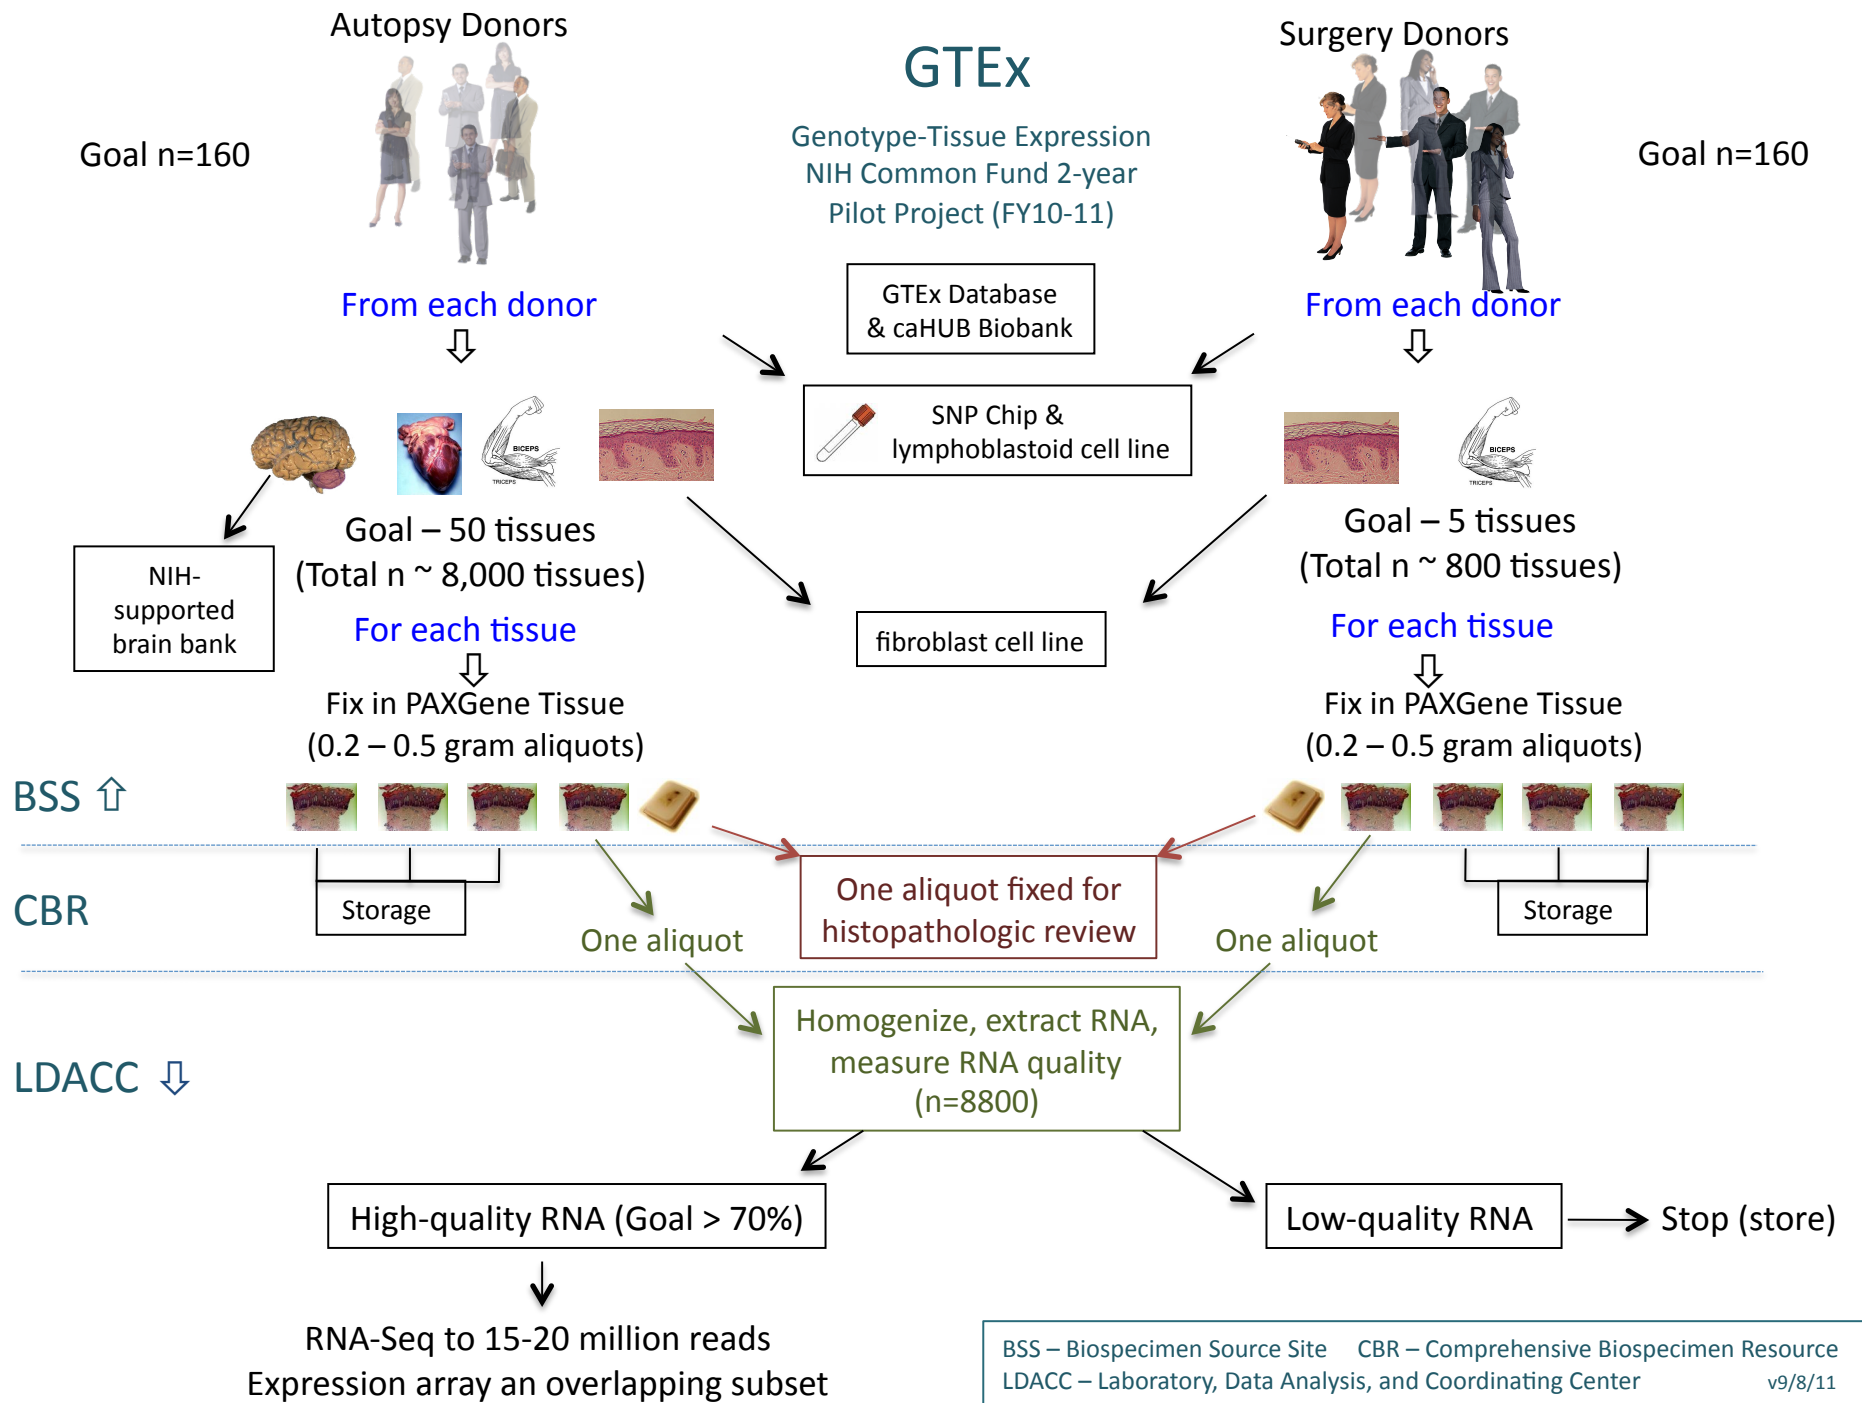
Autopsy Donors

Goal n=160

GTEx

Genotype-Tissue Expression
NIH Common Fund 2-year
Pilot Project (FY10-11)

Surgery Donors

Goal n=160

From each donor
⇩

GTEx Database
& caHUB Biobank

SNP Chip &
lymphoblastoid cell line

From each donor
⇩

BICEPS
TRICEPS

BICEPS
TRICEPS

NIH-supported brain bank

Goal – 50 tissues
(Total n ~ 8,000 tissues)

For each tissue
⇩

Fix in PAXGene Tissue
(0.2 – 0.5 gram aliquots)

fibroblast cell line

Goal – 5 tissues
(Total n ~ 800 tissues)

For each tissue
⇩

Fix in PAXGene Tissue
(0.2 – 0.5 gram aliquots)

BSS ⇧

CBR

Storage

One aliquot

One aliquot fixed for histopathologic review

One aliquot

Storage

LDACC ⇩

Homogenize, extract RNA, measure RNA quality (n=8800)

High-quality RNA (Goal > 70%)

Low-quality RNA

Stop (store)

RNA-Seq to 15-20 million reads
Expression array an overlapping subset

BSS – Biospecimen Source Site CBR – Comprehensive Biospecimen Resource
LDACC – Laboratory, Data Analysis, and Coordinating Center v9/8/11